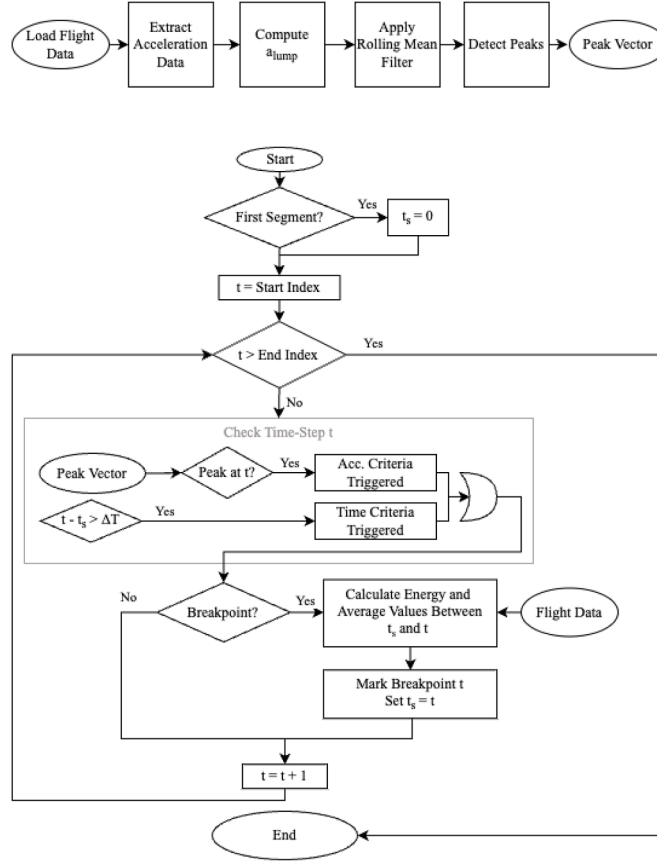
Load Flight Data

Extract Acceleration Data

Compute $a_{lump}$

Apply Rolling Mean Filter

Detect Peaks

Peak Vector

Start

First Segment?

Yes

$t_s = 0$

t = Start Index

t > End Index

Yes

No

Check Time-Step t

Peak Vector

Peak at t?

Yes

Acc. Criteria Triggered

$t - t_s > \Delta T$

Yes

Time Criteria Triggered

No

Breakpoint?

Yes

Calculate Energy and Average Values Between $t_s$ and t

Flight Data

Mark Breakpoint t Set $t_s = t$

t = t + 1

End